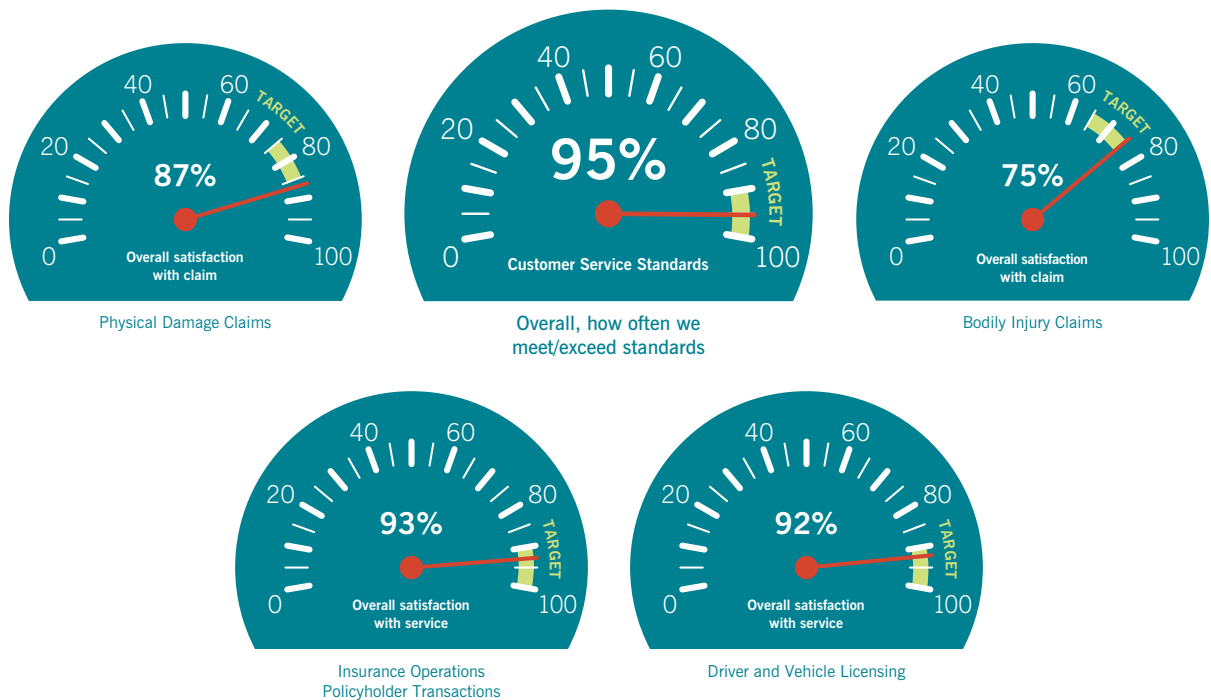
0 20 40 60 80 100
TARGET
87%
Overall satisfaction with claim
Physical Damage Claims

0 20 40 60 80 100
TARGET
95%
Customer Service Standards
Overall, how often we meet/exceed standards

0 20 40 60 80 100
TARGET
75%
Overall satisfaction with claim
Bodily Injury Claims

0 20 40 60 80 100
TARGET
93%
Overall satisfaction with service
Insurance Operations Policyholder Transactions

0 20 40 60 80 100
TARGET
92%
Overall satisfaction with service
Driver and Vehicle Licensing